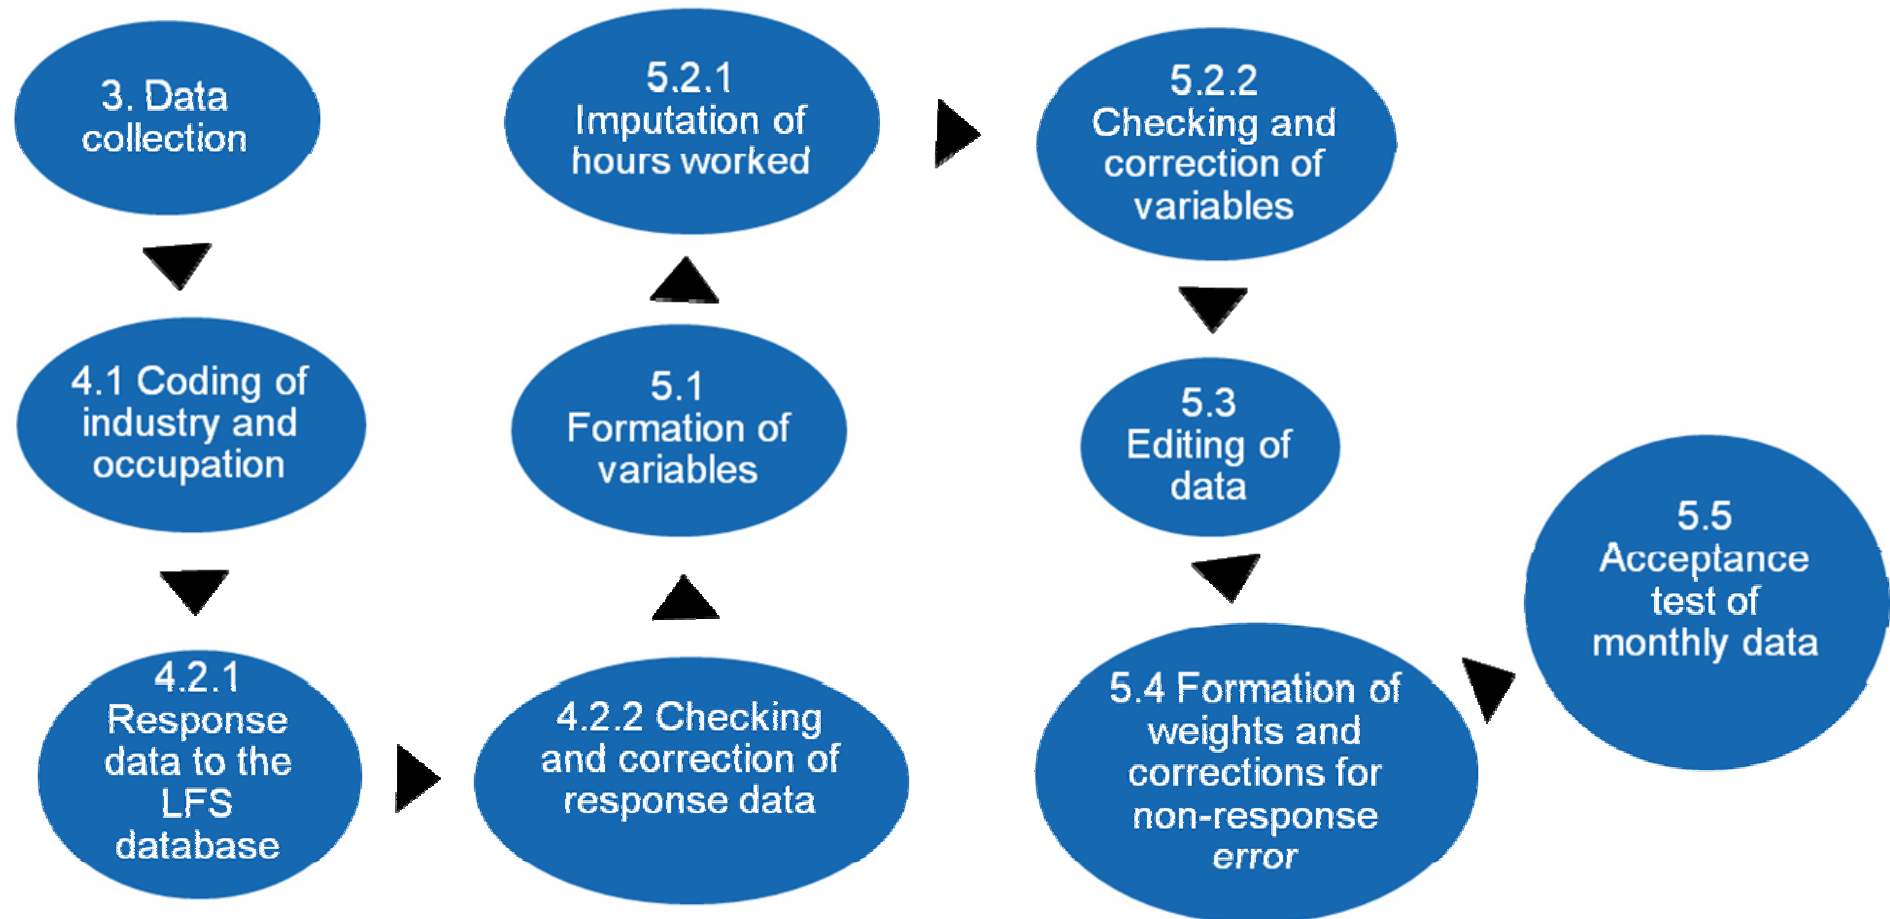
3. Data collection

4.1 Coding of industry and occupation

4.2.1 Response data to the LFS database

4.2.2 Checking and correction of response data

5.1 Formation of variables

5.2.1 Imputation of hours worked

5.2.2 Checking and correction of variables

5.3 Editing of data

5.4 Formation of weights and corrections for non-response error

5.5 Acceptance test of monthly data